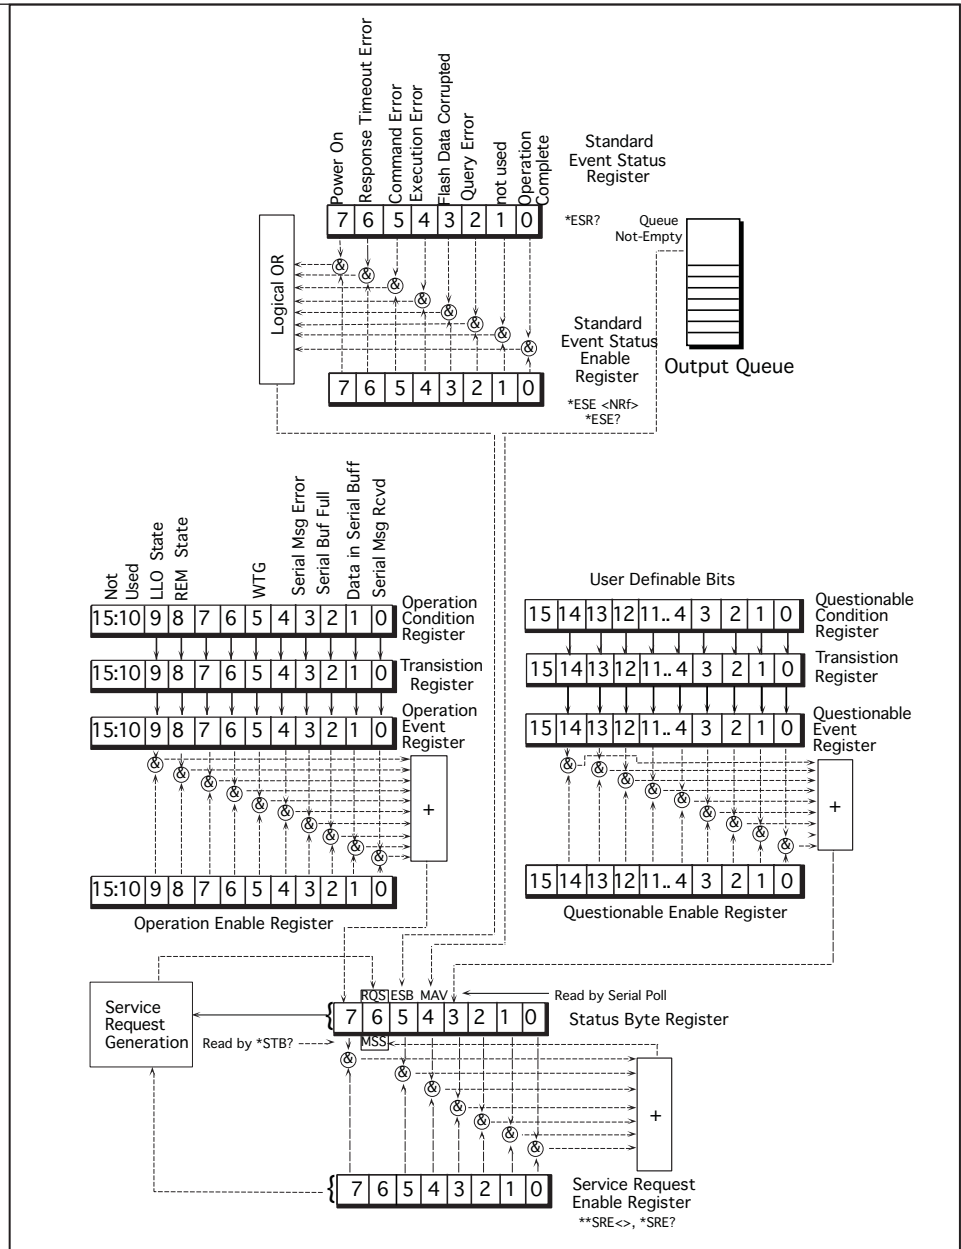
Power On
Response Timeout Error
Command Error
Execution Error
Flash Data Corrupted
Query Error
not used
Operation Complete

Standard Event Status Register

| 7 | 6 | 5 | 4 | 3 | 2 | 1 | 0 |
|---|---|---|---|---|---|---|---|

*ESR?

Queue Not-Empty

Logical OR

Standard Event Status Enable Register

Output Queue

| 7 | 6 | 5 | 4 | 3 | 2 | 1 | 0 |
|---|---|---|---|---|---|---|---|

*ESE <NRf>
*ESE?

Not Used
LLO State
REM State
WTG
Serial Msg Error
Serial Buf Full
Data in Serial Buff
Serial Msg Rcvd

| 15:10 | 9 | 8 | 7 | 6 | 5 | 4 | 3 | 2 | 1 | 0 |
|---|---|---|---|---|---|---|---|---|---|---|

Operation Condition Register

| 15:10 | 9 | 8 | 7 | 6 | 5 | 4 | 3 | 2 | 1 | 0 |
|---|---|---|---|---|---|---|---|---|---|---|

Transistion Register

| 15:10 | 9 | 8 | 7 | 6 | 5 | 4 | 3 | 2 | 1 | 0 |
|---|---|---|---|---|---|---|---|---|---|---|

Operation Event Register

+

| 15:10 | 9 | 8 | 7 | 6 | 5 | 4 | 3 | 2 | 1 | 0 |
|---|---|---|---|---|---|---|---|---|---|---|

Operation Enable Register

User Definable Bits

| 15 | 14 | 13 | 12 | 11..4 | 3 | 2 | 1 | 0 |
|---|---|---|---|---|---|---|---|---|

Questionable Condition Register

| 15 | 14 | 13 | 12 | 11..4 | 3 | 2 | 1 | 0 |
|---|---|---|---|---|---|---|---|---|

Transition Register

| 15 | 14 | 13 | 12 | 11..4 | 3 | 2 | 1 | 0 |
|---|---|---|---|---|---|---|---|---|

Questionable Event Register

+

| 15 | 14 | 13 | 12 | 11..4 | 3 | 2 | 1 | 0 |
|---|---|---|---|---|---|---|---|---|

Questionable Enable Register

Service Request Generation

RQS ESB MAV
Read by Serial Poll

| 7 | 6 | 5 | 4 | 3 | 2 | 1 | 0 |
|---|---|---|---|---|---|---|---|

Status Byte Register

Read by *STB?
MSS

+

| 7 | 6 | 5 | 4 | 3 | 2 | 1 | 0 |
|---|---|---|---|---|---|---|---|

Service Request Enable Register
**SRE<>, *SRE?